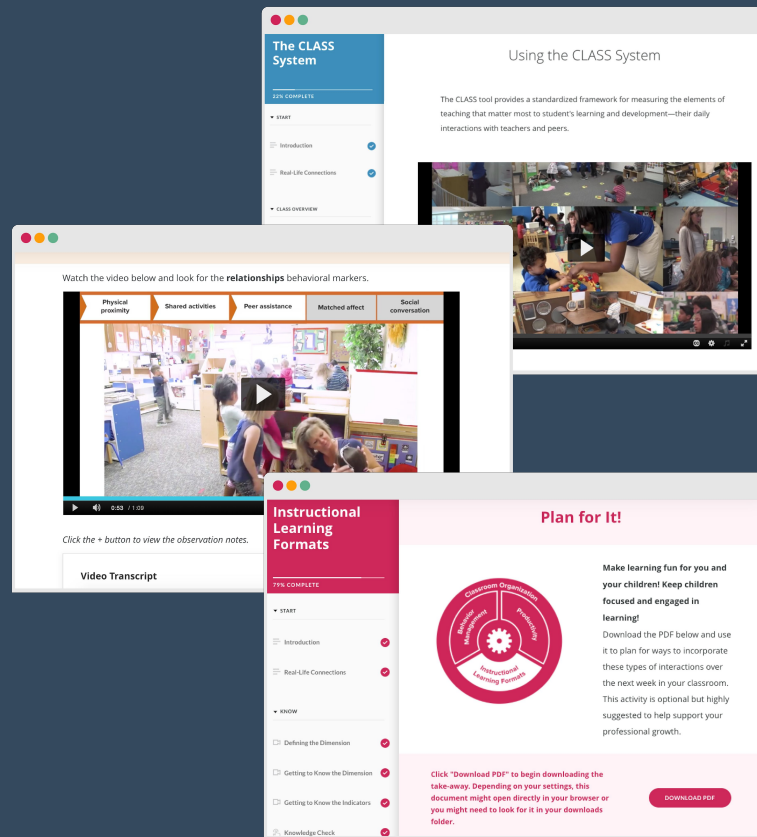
The CLASS System

22% COMPLETE

START

Introduction

Real-Life Connections

CLASS OVERVIEW

Using the CLASS System

The CLASS tool provides a standardized framework for measuring the elements of teaching that matter most to student's learning and development—their daily interactions with teachers and peers.

Watch the video below and look for the **relationships** behavioral markers.

| Physical proximity | Shared activities | Peer assistance | Matched affect | Social conversation |
|---|---|---|---|---|

0:53 / 1:09

Click the + button to view the observation notes.

Video Transcript

Instructional Learning Formats

79% COMPLETE

START

Introduction

Real-Life Connections

KNOW

Defining the Dimension

Getting to Know the Dimension

Getting to Know the Indicators

Knowledge Check

Plan for It!

Classroom Organization

Behavior Management

Productivity

Instructional Learning Formats

Make learning fun for you and your children! Keep children focused and engaged in learning!

Download the PDF below and use it to plan for ways to incorporate these types of interactions over the next week in your classroom. This activity is optional but highly suggested to help support your professional growth.

Click "Download PDF" to begin downloading the take-away. Depending on your settings, this document might open directly in your browser or you might need to look for it in your downloads folder.

DOWNLOAD PDF